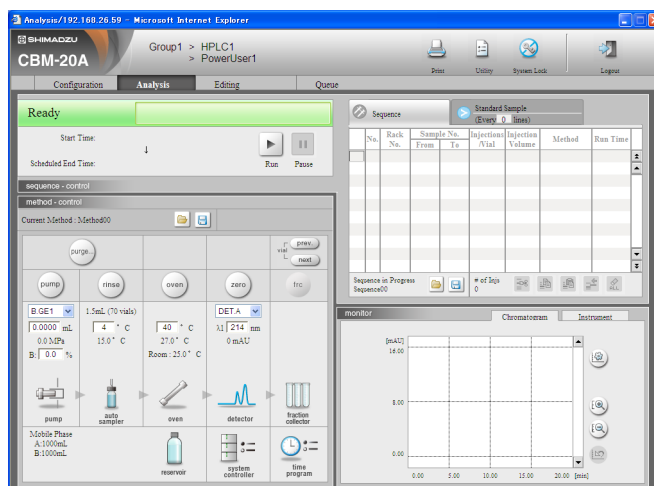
Analysis/192.168.26.59 - Microsoft Internet Explorer

SHIMADZU
CBM-20A

Group1 > HPLC1
> PowerUser1

Print Utility System Lock Logout

Configuration Analysis Editing Queue

Ready

Start Time:
Scheduled End Time:
Run Pause

sequence - control
method - control
Current Method : Method00

purge...
vial prev. next
pump rinse oven zero frc

B.GE1
0.0000 mL
0.0 MPa
B: 0.0 %

1.5mL (70 vials)
4 ° C
15.0 ° C

40 ° C
27.0 ° C
Room : 25.0 ° C

DET.A
λ1 214 nm
0 mAU

pump
auto sampler
oven
detector
fraction collector

Mobile Phase
A:1000mL
B:1000mL

reservoir
system controller
time program

Sequence
Standard Sample (Every 0 lines)

| No. | Rack No. | Sample No. From | Sample No. To | Injections /Vial | Injection Volume | Method | Run Time |
|---|---|---|---|---|---|---|---|

Sequence in Progress
Sequence00
# of Injs
0

monitor
Chromatogram Instrument

[mAU]
16.00
8.00
0.00
0.00 5.00 10.00 15.00 20.00 [min]